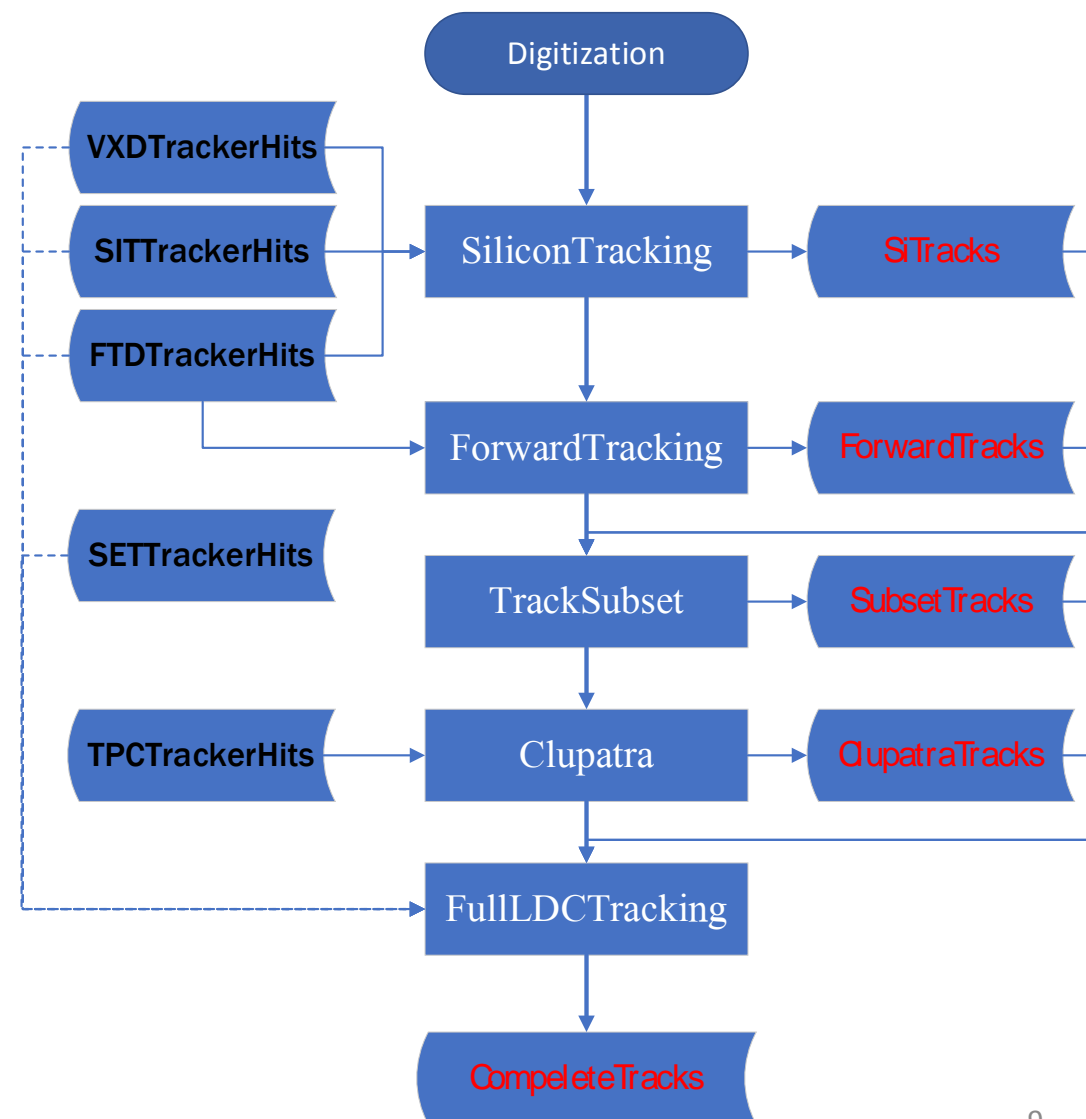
Digitization

VXDTrackerHits

SITTrackerHits

FTDTrackerHits

SiliconTracking

SiTracks

ForwardTracking

ForwardTracks

SETTrackerHits

TrackSubset

SubsetTracks

TPCTrackerHits

Clupatra

ClupatraTracks

FullLDCTracking

CompeleteTracks

9